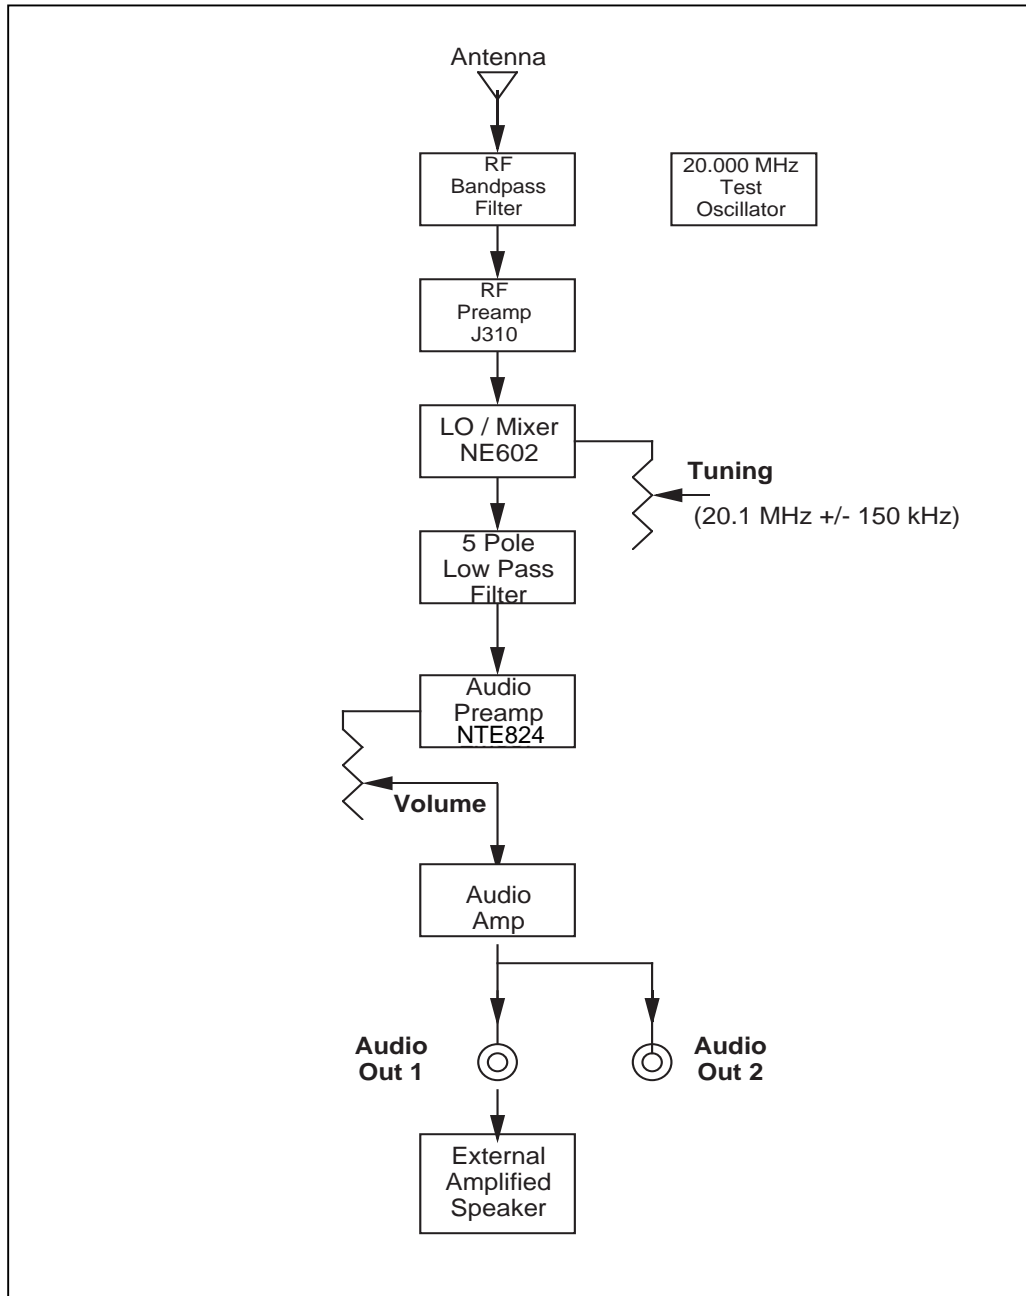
Antenna

RF
Bandpass
Filter

20.000 MHz
Test
Oscillator

RF
Preamp
J310

LO / Mixer
NE602

Tuning

(20.1 MHz +/- 150 kHz)

5 Pole
Low Pass
Filter

Audio
Preamp
NTE824

Volume

Audio
Amp

Audio
Out 1

Audio
Out 2

External
Amplified
Speaker